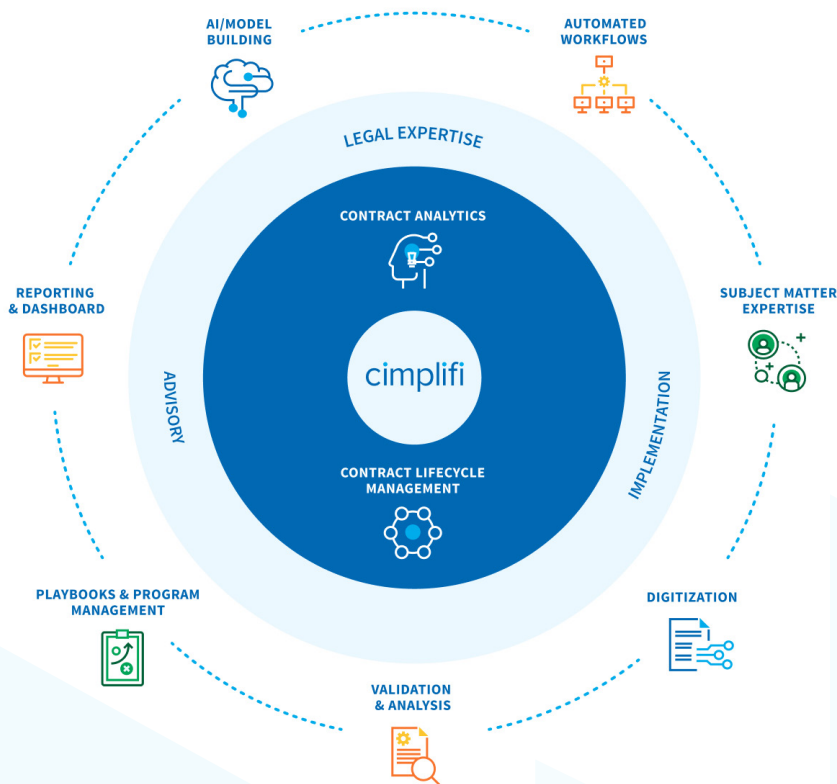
AI/MODEL BUILDING

AUTOMATED WORKFLOWS

LEGAL EXPERTISE

CONTRACT ANALYTICS

REPORTING & DASHBOARD

SUBJECT MATTER EXPERTISE

ADVISORY

cimplifi

IMPLEMENTATION

CONTRACT LIFECYCLE MANAGEMENT

PLAYBOOKS & PROGRAM MANAGEMENT

DIGITIZATION

VALIDATION & ANALYSIS